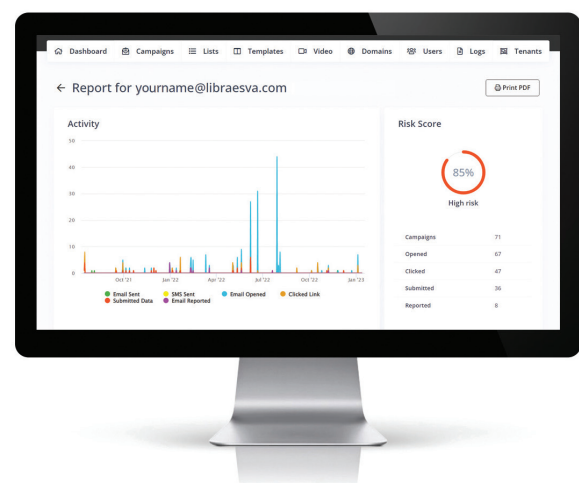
Dashboard Campaigns Lists Templates Video Domains Users Logs Tenants

← Report for yourname@libraesva.com

Print PDF

Activity

50
40
30
20
10
0

Oct '21 Jan '22 Apr '22 Jul '22 Oct '22 Jan '23

Email Sent SMS Sent Email Opened Clicked Link
Submitted Data Email Reported

Risk Score

85%

High risk

| | |
|---|---|
| Campaigns | 71 |
| Opened | 67 |
| Clicked | 47 |
| Submitted | 36 |
| Reported | 8 |